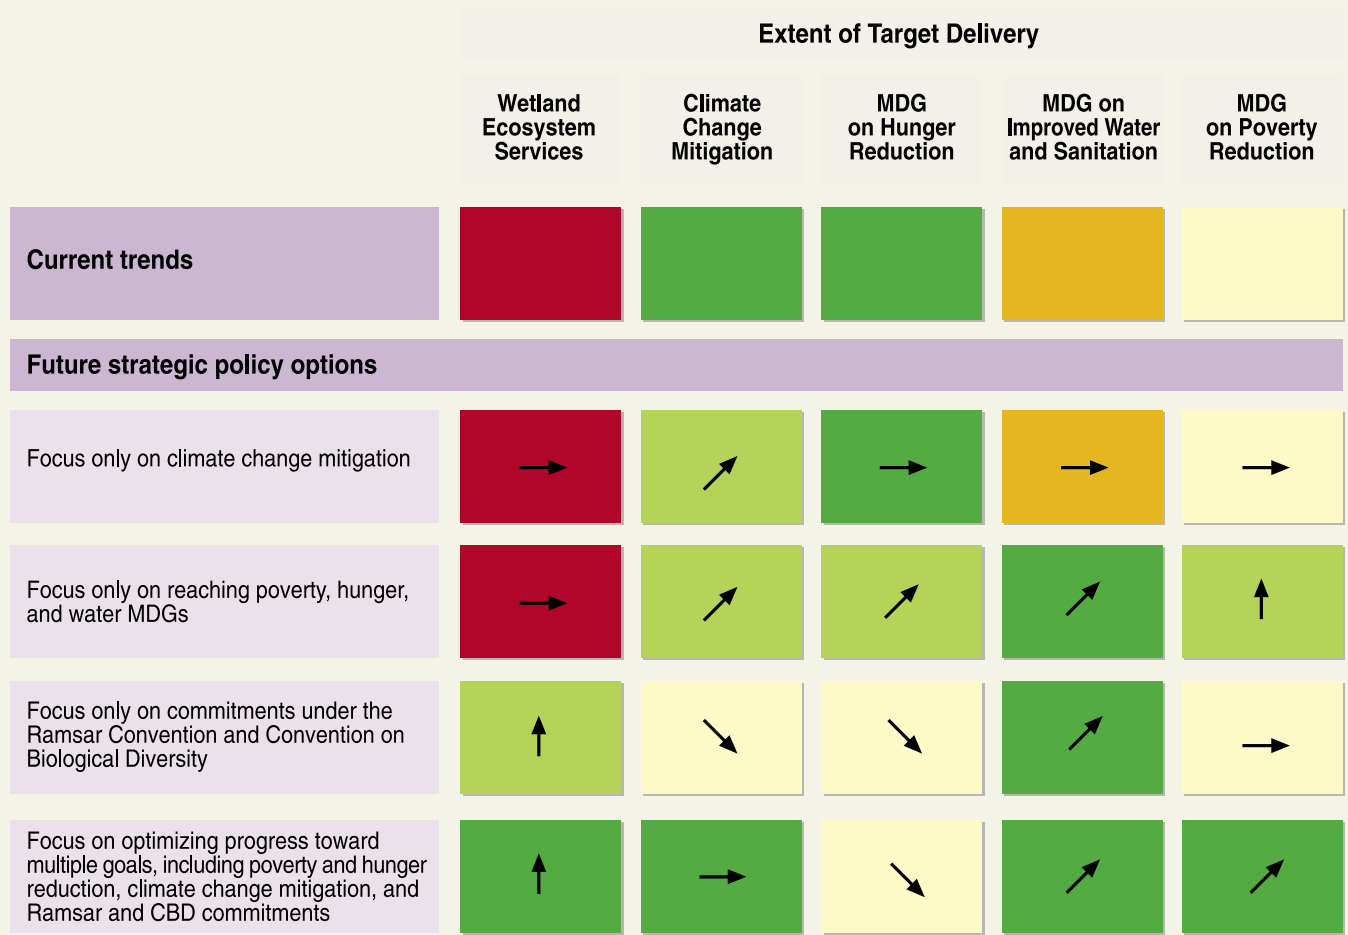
Extent of Target Delivery

| | Wetland Ecosystem Services | Climate Change Mitigation | MDG on Hunger Reduction | MDG on Improved Water and Sanitation | MDG on Poverty Reduction |
|---|---|---|---|---|---|
| Current trends | | | | | |
| Future strategic policy options | | | | | |
| Focus only on climate change mitigation | → | ↗ | → | → | → |
| Focus only on reaching poverty, hunger, and water MDGs | → | ↗ | ↗ | ↗ | ↑ |
| Focus only on commitments under the Ramsar Convention and Convention on Biological Diversity | ↑ | ↘ | ↘ | ↗ | → |
| Focus on optimizing progress toward multiple goals, including poverty and hunger reduction, climate change mitigation, and Ramsar and CBD commitments | ↑ | → | ↘ | ↗ | ↗ |